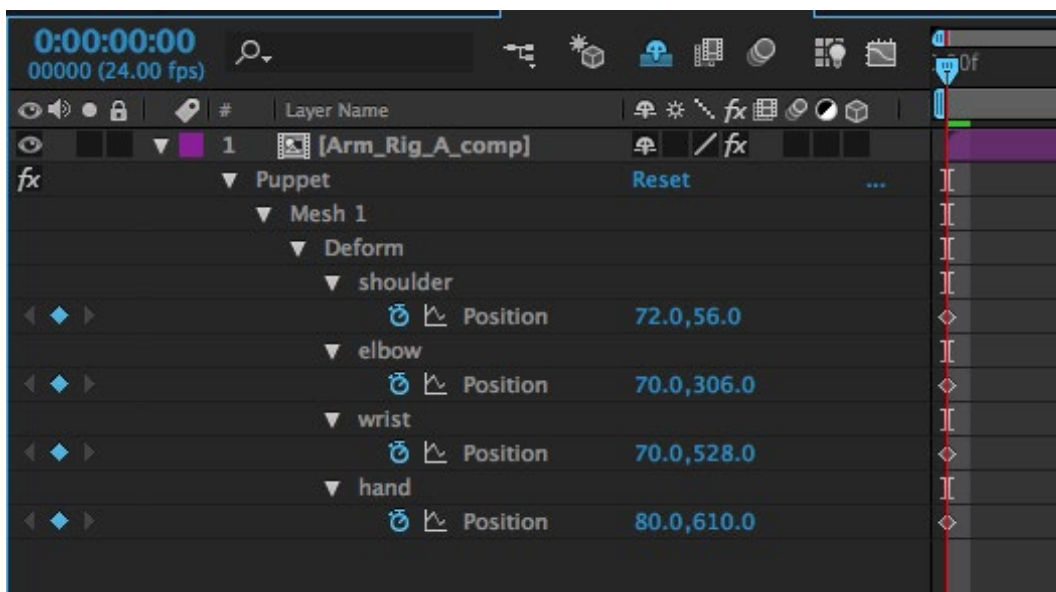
0:00:00:00
00000 (24.00 fps)

0f

Layer Name

1 [Arm_Rig_A_comp]

fx Puppet Reset ...

Mesh 1

Deform

shoulder

Position 72.0,56.0

elbow

Position 70.0,306.0

wrist

Position 70.0,528.0

hand

Position 80.0,610.0